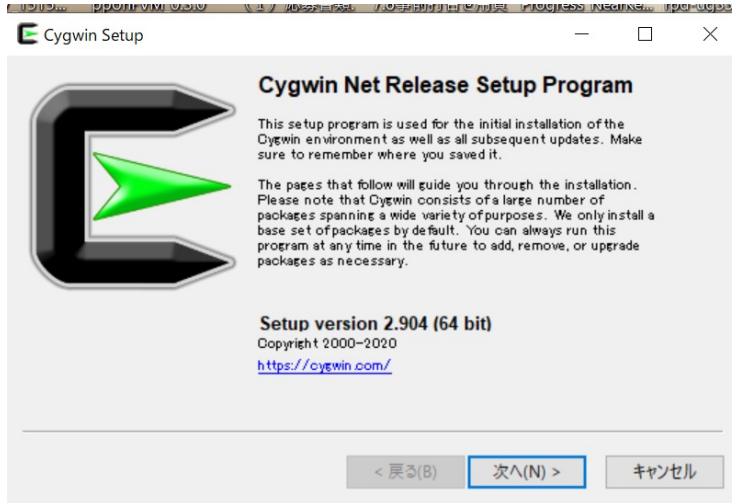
Cygwin Setup

Cygwin Net Release Setup Program

This setup program is used for the initial installation of the Cygwin environment as well as all subsequent updates. Make sure to remember where you saved it.

The pages that follow will guide you through the installation. Please note that Cygwin consists of a large number of packages spanning a wide variety of purposes. We only install a base set of packages by default. You can always run this program at any time in the future to add, remove, or upgrade packages as necessary.

Setup version 2.904 (64 bit)
Copyright 2000-2020
https://cygwin.com/

< 戻る(B) 次へ(N) > キャンセル